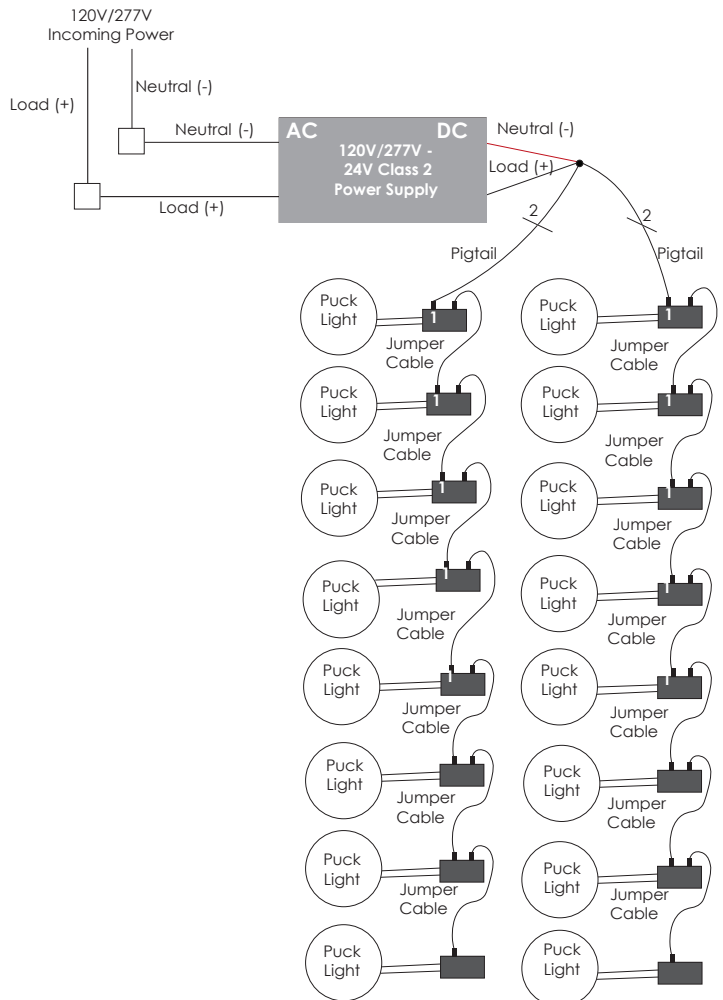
120V/277V
Incoming Power

Load (+)

Neutral (-)

Neutral (-)

Load (+)

AC

DC

120V/277V - 24V Class 2 Power Supply

Neutral (-)

Load (+)

2

2

Pigtail

Pigtail

Puck Light

1

Jumper Cable

Puck Light

1

Jumper Cable

Puck Light

1

Jumper Cable

Puck Light

1

Jumper Cable

Puck Light

1

Jumper Cable

Puck Light

1

Jumper Cable

Puck Light

1

Jumper Cable

Puck Light

1

Jumper Cable

Puck Light

1

Jumper Cable

Puck Light

1

Jumper Cable

Puck Light

Jumper Cable

Puck Light

Jumper Cable

Puck Light

Jumper Cable

Puck Light

Jumper Cable

Puck Light

Puck Light